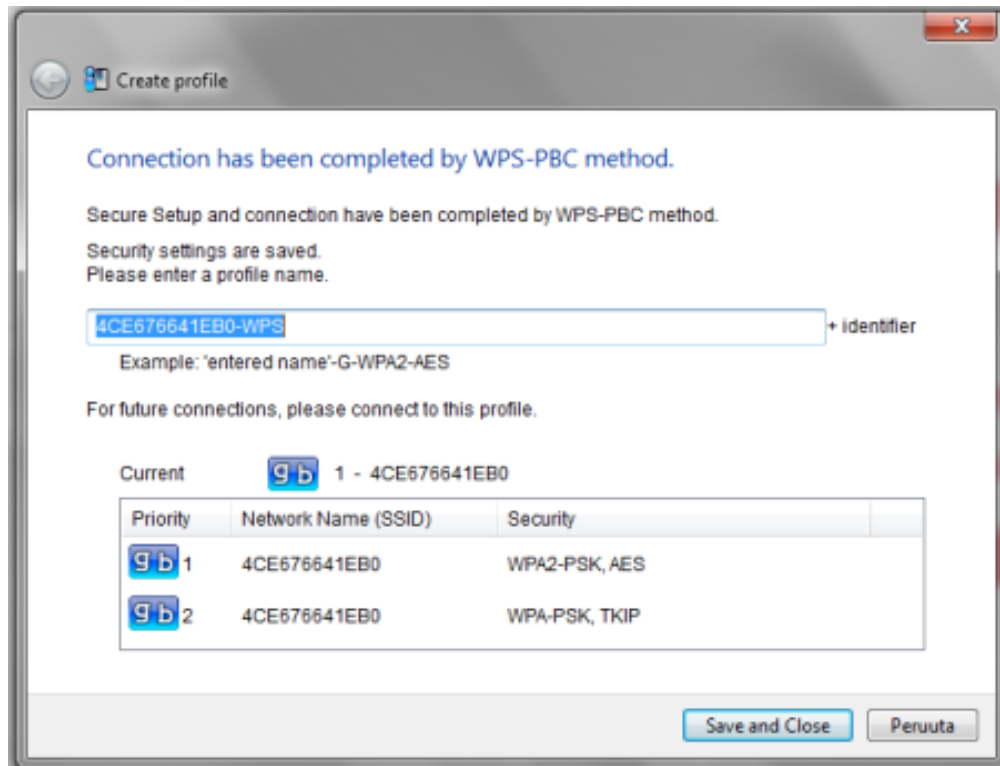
Create profile

Connection has been completed by WPS-PBC method.

Secure Setup and connection have been completed by WPS-PBC method.

Security settings are saved.
Please enter a profile name.

4CE676641EB0-WPS + identifier

Example: 'entered name'-G-WPA2-AES

For future connections, please connect to this profile.

Current g b 1 - 4CE676641EB0

| Priority | Network Name (SSID) | Security |
|---|---|---|
| g b 1 | 4CE676641EB0 | WPA2-PSK, AES |
| g b 2 | 4CE676641EB0 | WPA-PSK, TKIP |

Save and Close Peruuta